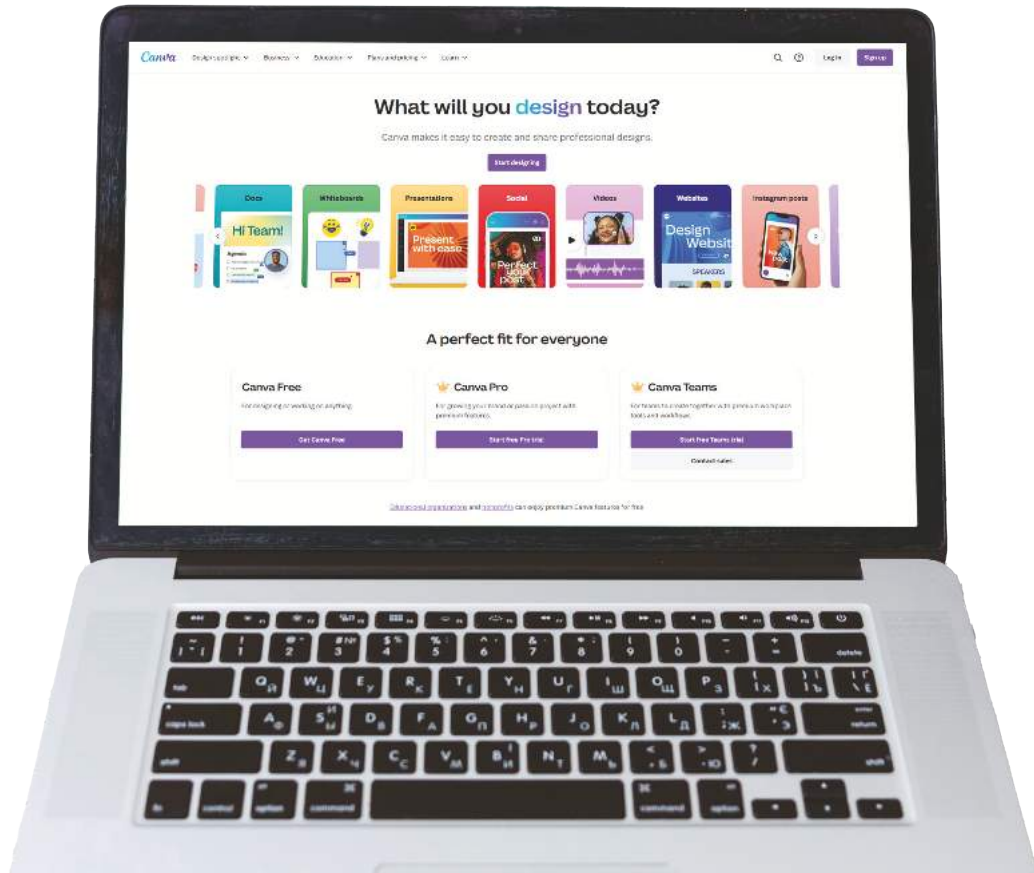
Canva Design spotlight Business Education Plans and pricing Learn

Log in Sign up

What will you design today?

Canva makes it easy to create and share professional designs.

Start designing

Docs

Hi Team!

Agenda

Whiteboards

Presentations

Present with ease

Social

Perfect your post

Videos

Websites

Design Websit

SPEAKERS

Instagram posts

A perfect fit for everyone

Canva Free

For designing or working on anything.

Get Canva Free

Canva Pro

For growing your brand or passion project with premium features.

Start free Pro trial

Canva Teams

For teams to create together with premium workplace tools and workflows.

Start free Teams trial

Contact sales

Educational organizations and nonprofits can enjoy premium Canva features for free.

esc

delete

tab

caps lock

return

shift

shift

fn

control

option

command

command

option